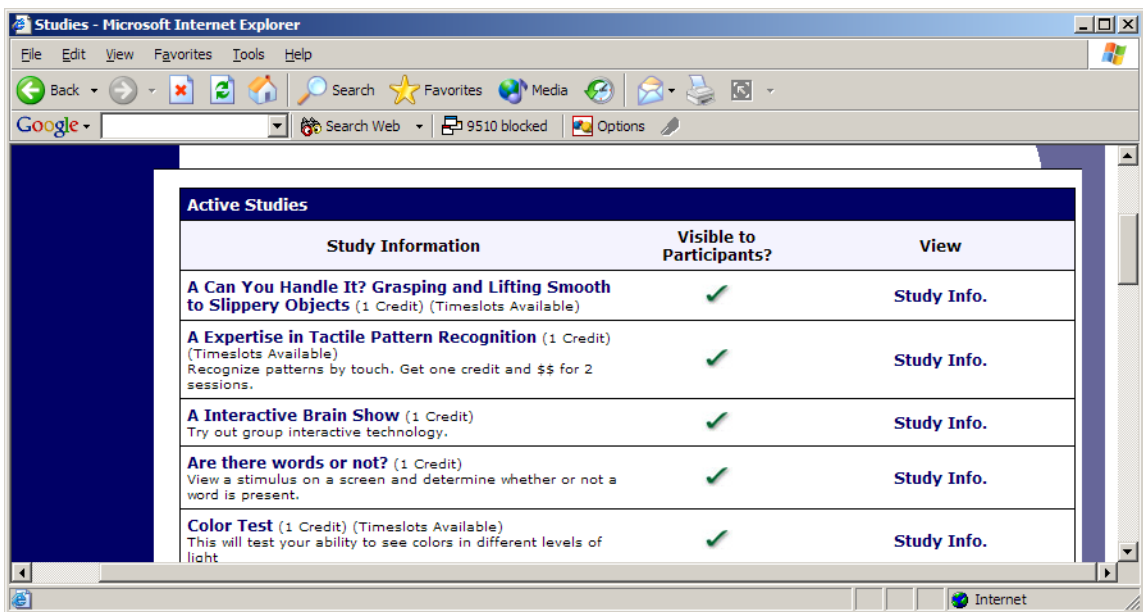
Studies - Microsoft Internet Explorer

File Edit View Favorites Tools Help

Back Search Favorites Media

Google Search Web 9510 blocked Options

Active Studies

| Study Information | Visible to Participants? | View |
|---|---|---|
| A Can You Handle It? Grasping and Lifting Smooth to Slippery Objects (1 Credit) (Timeslots Available) | ✓ | Study Info. |
| A Expertise in Tactile Pattern Recognition (1 Credit) (Timeslots Available) Recognize patterns by touch. Get one credit and $$ for 2 sessions. | ✓ | Study Info. |
| A Interactive Brain Show (1 Credit) Try out group interactive technology. | ✓ | Study Info. |
| Are there words or not? (1 Credit) View a stimulus on a screen and determine whether or not a word is present. | ✓ | Study Info. |
| Color Test (1 Credit) (Timeslots Available) This will test your ability to see colors in different levels of light | ✓ | Study Info. |

Internet